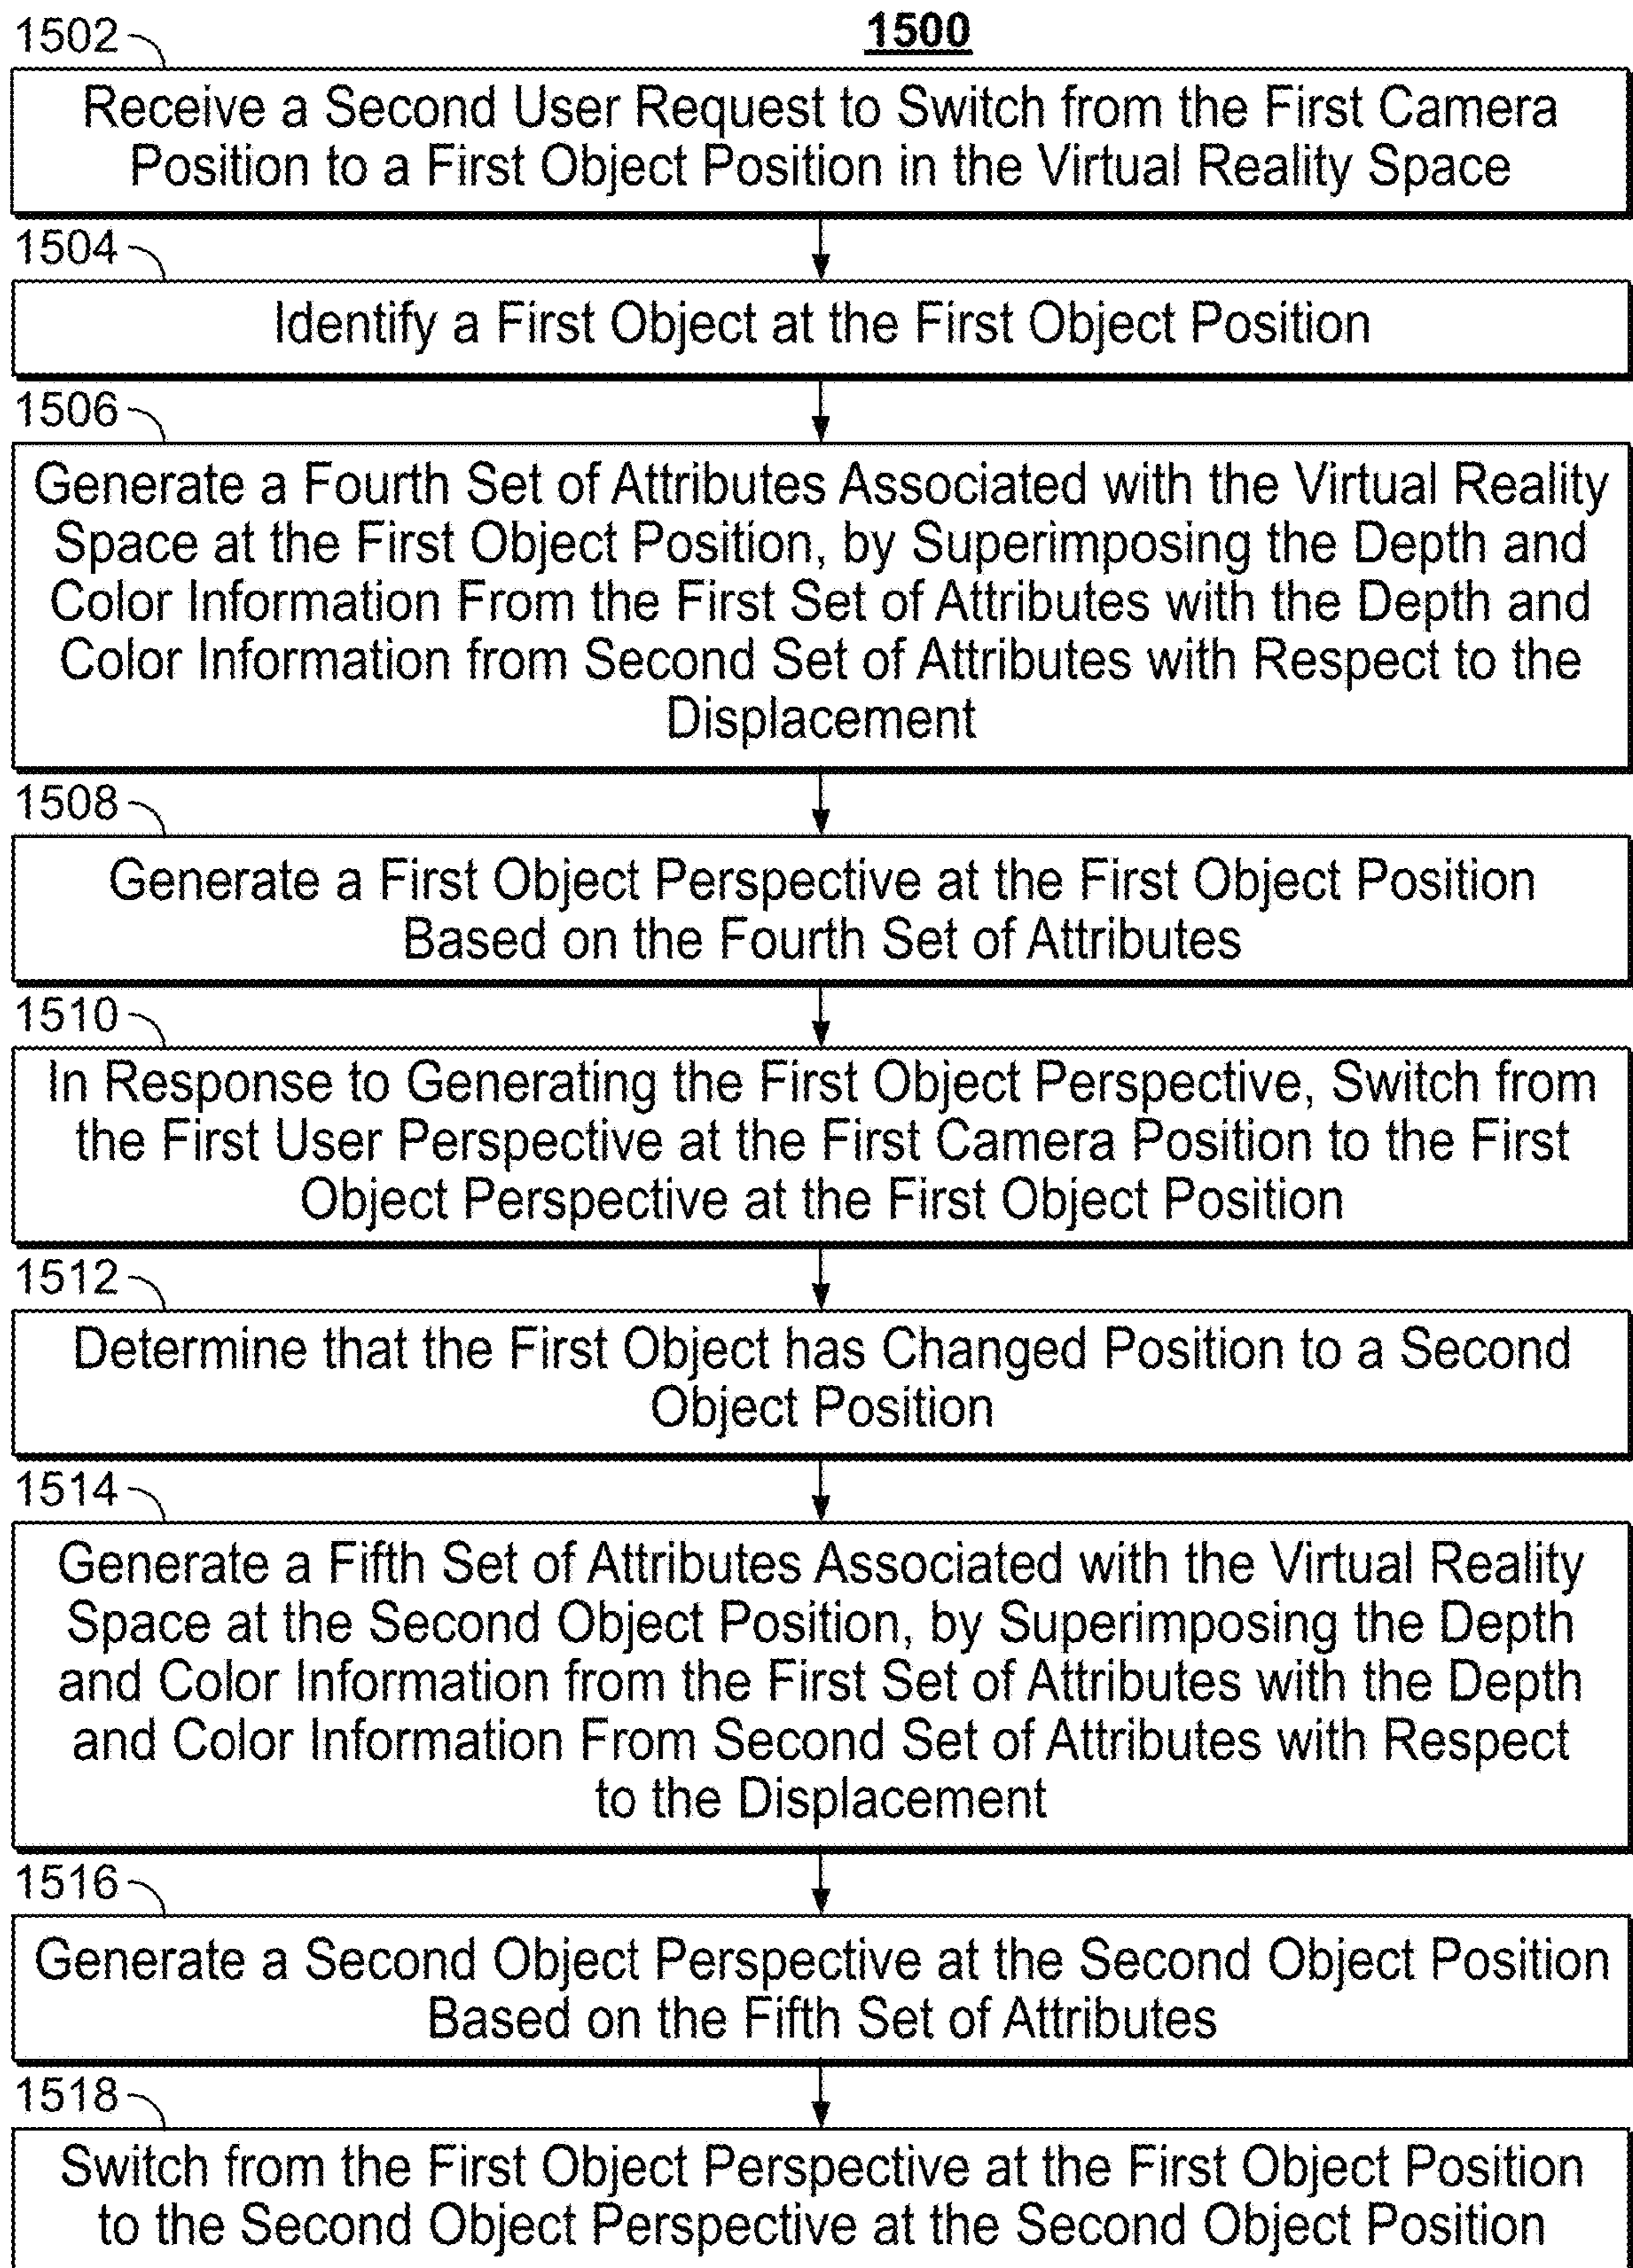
1500

1502

Receive a Second User Request to Switch from the First Camera Position to a First Object Position in the Virtual Reality Space

1504

Identify a First Object at the First Object Position

1506

Generate a Fourth Set of Attributes Associated with the Virtual Reality Space at the First Object Position, by Superimposing the Depth and Color Information From the First Set of Attributes with the Depth and Color Information from Second Set of Attributes with Respect to the Displacement

1508

Generate a First Object Perspective at the First Object Position Based on the Fourth Set of Attributes

1510

In Response to Generating the First Object Perspective, Switch from the First User Perspective at the First Camera Position to the First Object Perspective at the First Object Position

1512

Determine that the First Object has Changed Position to a Second Object Position

1514

Generate a Fifth Set of Attributes Associated with the Virtual Reality Space at the Second Object Position, by Superimposing the Depth and Color Information from the First Set of Attributes with the Depth and Color Information From Second Set of Attributes with Respect to the Displacement

1516

Generate a Second Object Perspective at the Second Object Position Based on the Fifth Set of Attributes

1518

Switch from the First Object Perspective at the First Object Position to the Second Object Perspective at the Second Object Position